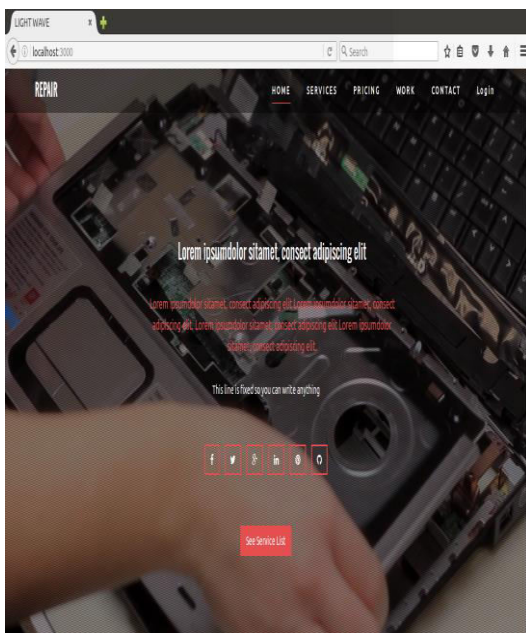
LIGHT WAVE

localhost:3000

Search

REPAIR

HOME SERVICES PRICING WORK CONTACT Login

Lorem ipsumdolor sitamet, consect adipiscing elit

Lorem ipsumdolor sitamet, consect adipiscing elit.Lorem ipsumdolor sitamet, consect adipiscing elit. Lorem ipsumdolor sitamet, consect adipiscing elit Lorem ipsumdolor sitamet, consect adipiscing elit.

This line is fixed so you can write anything

f in

See Service List